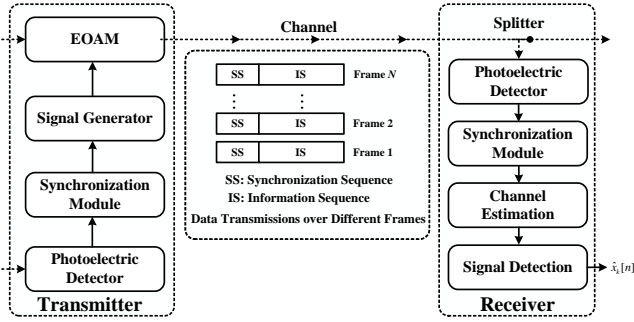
EOAM

Signal Generator

Synchronization Module

Photoelectric Detector

Transmitter

Channel

| SS | IS | Frame $N$ |
|---|---|---|
| ⋮ | ⋮ | |
| SS | IS | Frame 2 |
| SS | IS | Frame 1 |

SS: Synchronization Sequence
IS: Information Sequence
Data Transmissions over Different Frames

Splitter

Photoelectric Detector

Synchronization Module

Channel Estimation

Signal Detection

$\hat{x}_k[n]$

Receiver